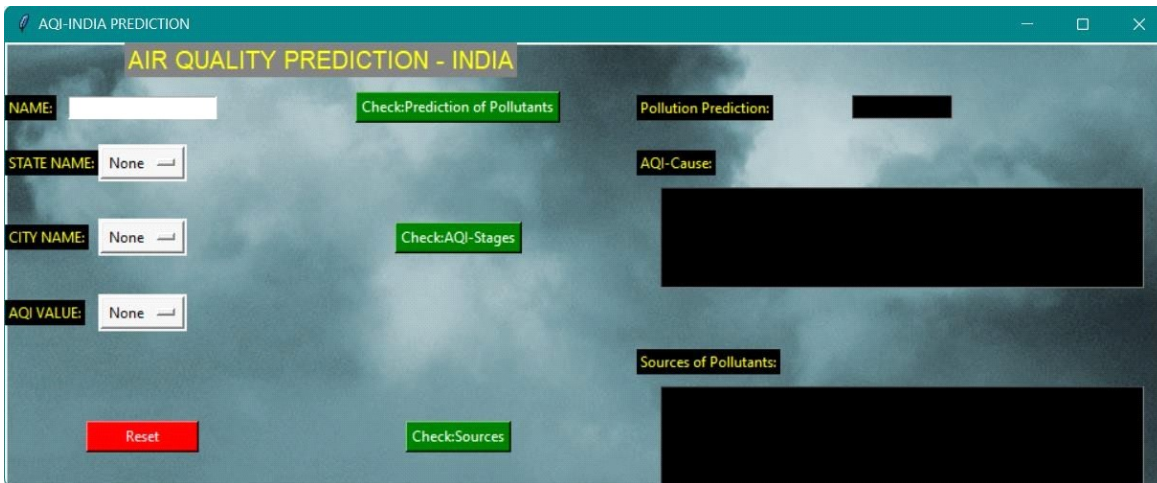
AQI-INDIA PREDICTION

AIR QUALITY PREDICTION - INDIA

NAME:

Check:Prediction of Pollutants

Pollution Prediction:

STATE NAME: None

AQI-Cause:

CITY NAME: None

Check:AQI-Stages

AQI VALUE: None

Sources of Pollutants:

Reset

Check:Sources